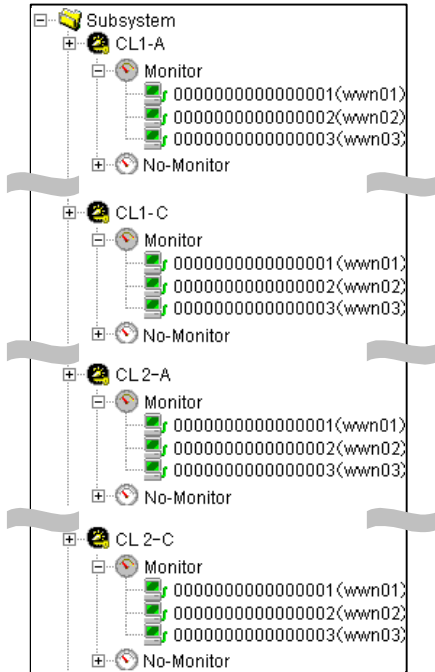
Subsystem
CL1-A
Monitor
0000000000000001(wwn01)
0000000000000002(wwn02)
0000000000000003(wwn03)
No-Monitor
CL1-C
Monitor
0000000000000001(wwn01)
0000000000000002(wwn02)
0000000000000003(wwn03)
No-Monitor
CL 2-A
Monitor
0000000000000001(wwn01)
0000000000000002(wwn02)
0000000000000003(wwn03)
No-Monitor
CL 2-C
Monitor
0000000000000001(wwn01)
0000000000000002(wwn02)
0000000000000003(wwn03)
No-Monitor